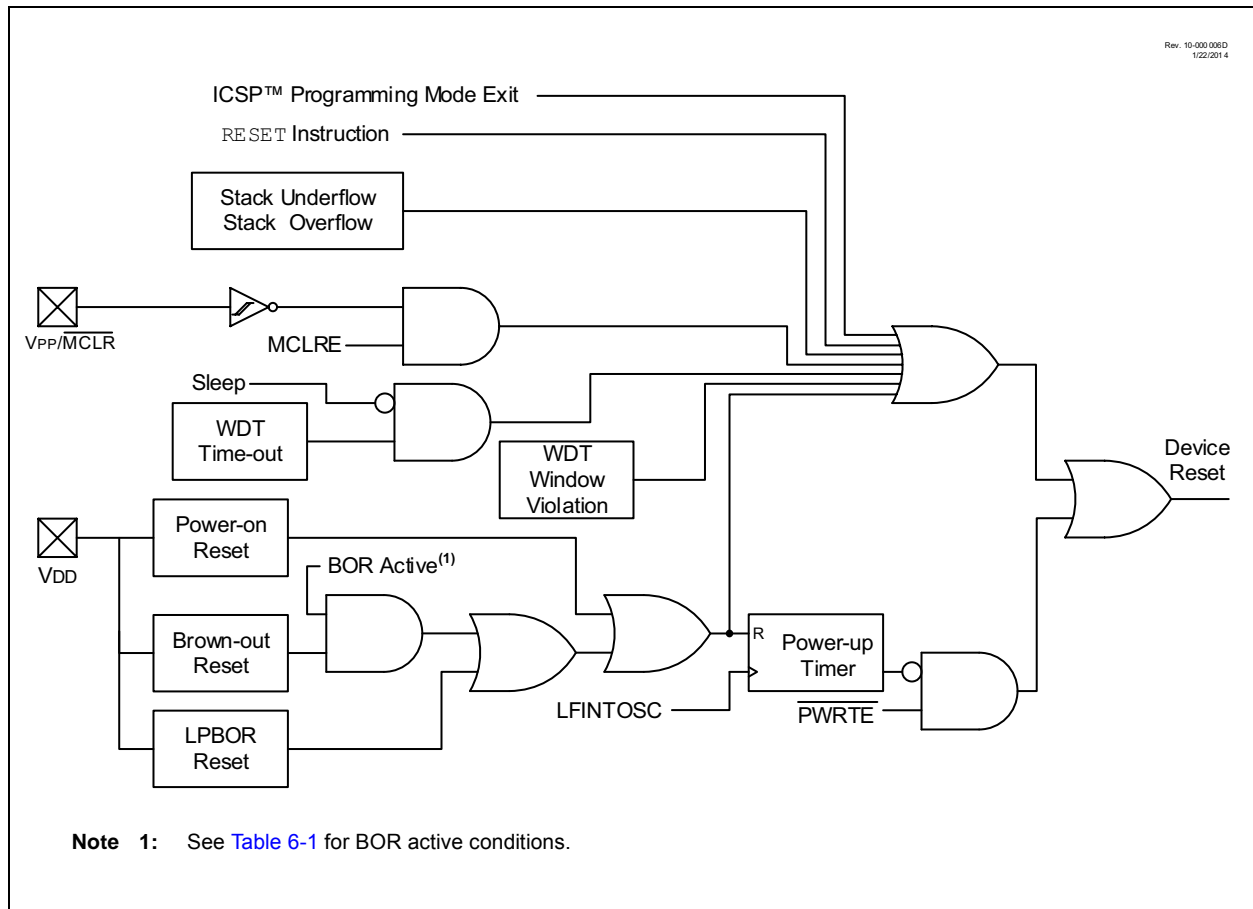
Rev. 10-000 006D
1/22/2014

ICSP™ Programming Mode Exit

RESET Instruction

Stack Underflow
Stack Overflow

VPP/$\overline{MCLR}$

MCLRE

Sleep

WDT
Time-out

WDT
Window
Violation

Device
Reset

VDD

Power-on
Reset

BOR Active$^{(1)}$

Brown-out
Reset

LPBOR
Reset

R

Power-up
Timer

LFINTOSC

$\overline{PWRTE}$

**Note 1:** See Table 6-1 for BOR active conditions.